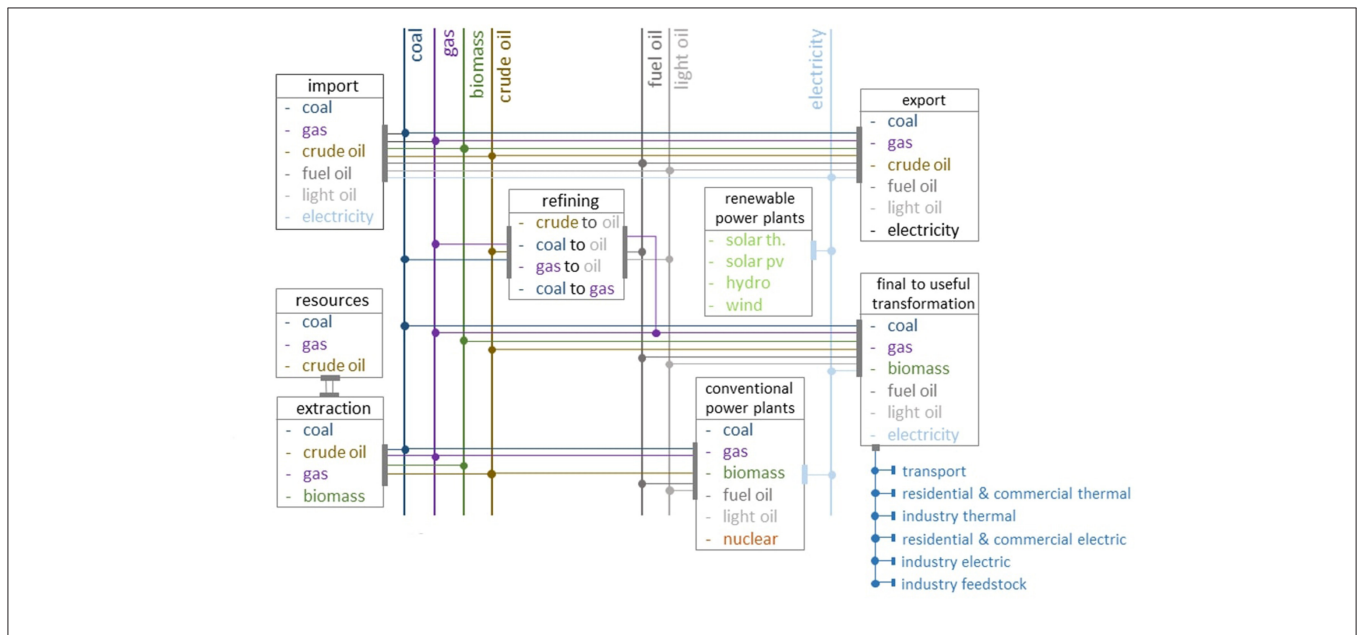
coal
gas
biomass
crude oil
fuel oil
light oil
electricity

import
- coal
- gas
- crude oil
- fuel oil
- light oil
- electricity

export
- coal
- gas
- crude oil
- fuel oil
- light oil
- electricity

refining
- crude to oil
- coal to oil
- gas to oil
- coal to gas

renewable power plants
- solar th.
- solar pv
- hydro
- wind

resources
- coal
- gas
- crude oil

final to useful transformation
- coal
- gas
- biomass
- fuel oil
- light oil
- electricity

extraction
- coal
- crude oil
- gas
- biomass

conventional power plants
- coal
- gas
- biomass
- fuel oil
- light oil
- nuclear

transport
residential & commercial thermal
industry thermal
residential & commercial electric
industry electric
industry feedstock